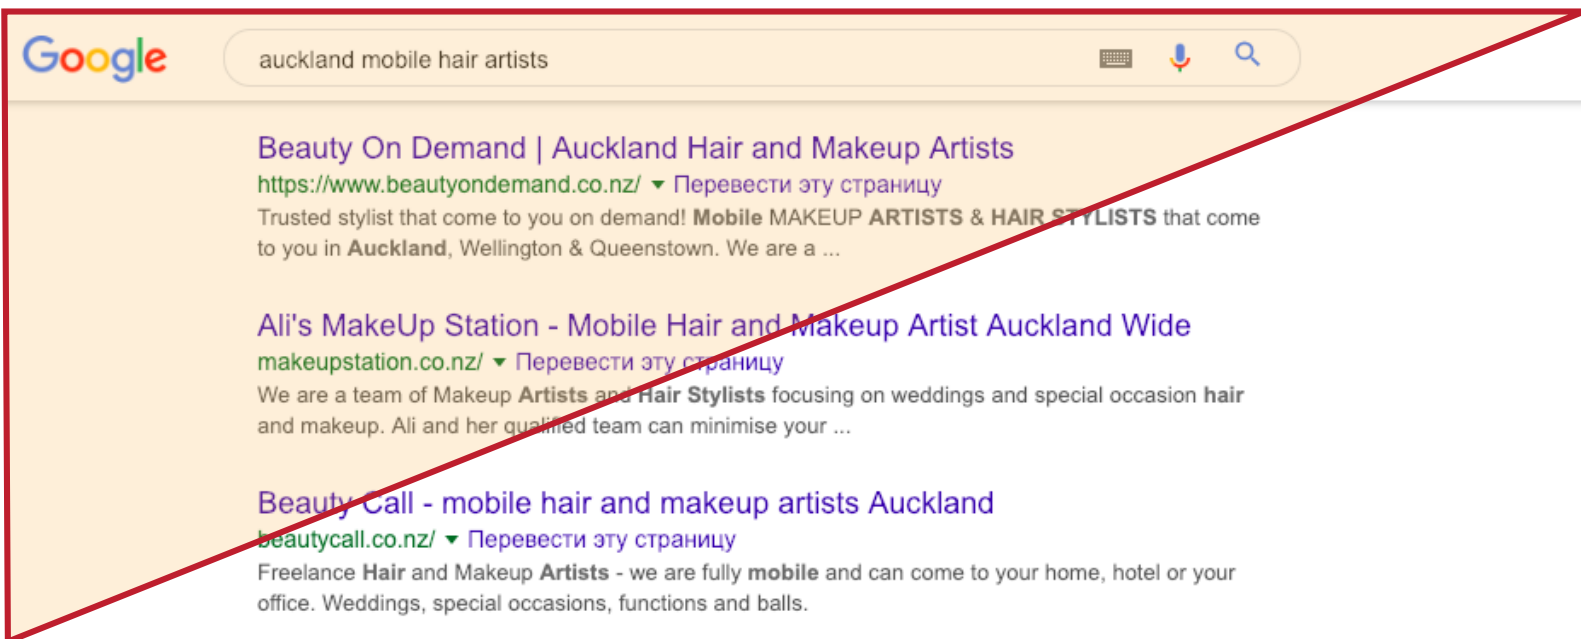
Google

auckland mobile hair artists

Beauty On Demand | Auckland Hair and Makeup Artists
https://www.beautyondemand.co.nz/ ▾ Перевести эту страницу
Trusted stylist that come to you on demand! Mobile MAKEUP ARTISTS & HAIR STYLISTS that come to you in Auckland, Wellington & Queenstown. We are a ...

Ali's MakeUp Station - Mobile Hair and Makeup Artist Auckland Wide
makeupstation.co.nz/ ▾ Перевести эту страницу
We are a team of Makeup Artists and Hair Stylists focusing on weddings and special occasion hair and makeup. Ali and her qualified team can minimise your ...

Beauty Call - mobile hair and makeup artists Auckland
beautycall.co.nz/ ▾ Перевести эту страницу
Freelance Hair and Makeup Artists - we are fully mobile and can come to your home, hotel or your office. Weddings, special occasions, functions and balls.